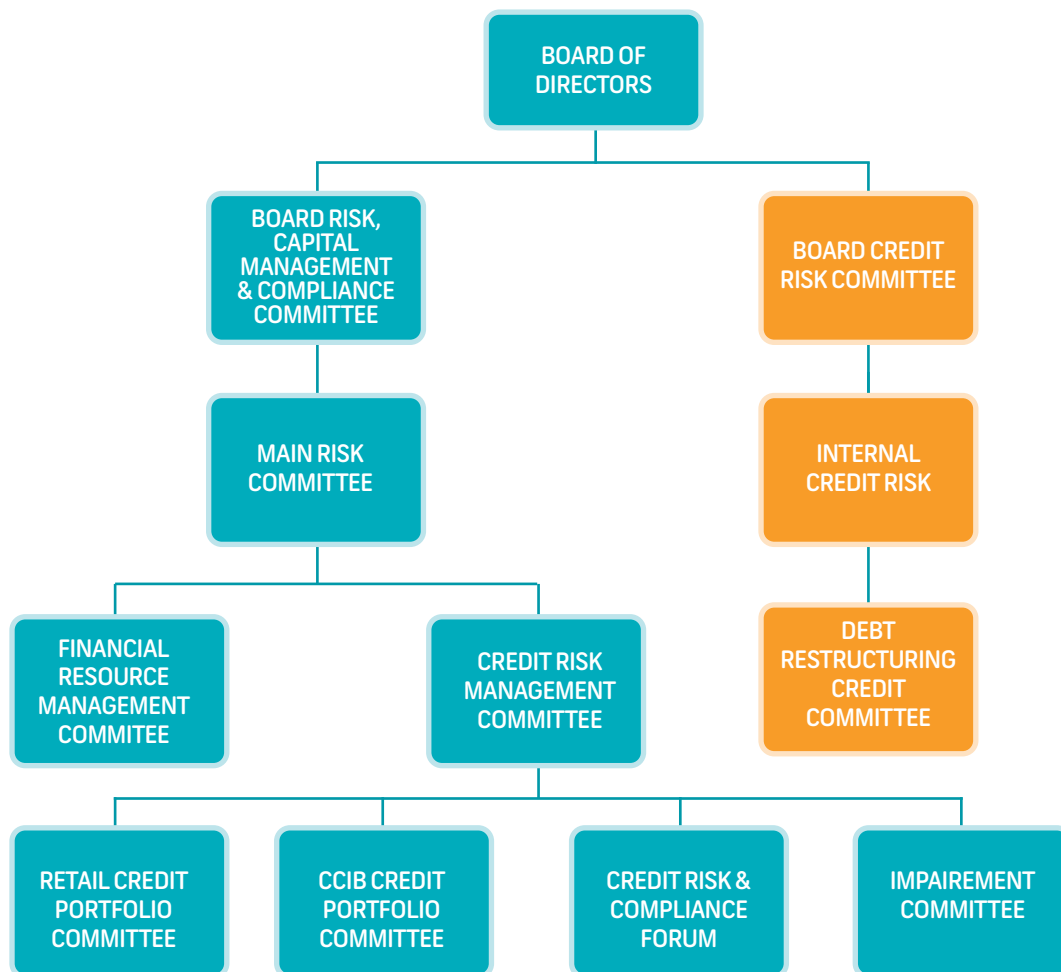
BOARD OF DIRECTORS

BOARD RISK, CAPITAL MANAGEMENT & COMPLIANCE COMMITTEE

BOARD CREDIT RISK COMMITTEE

MAIN RISK COMMITTEE

INTERNAL CREDIT RISK

FINANCIAL RESOURCE MANAGEMENT COMMITEE

CREDIT RISK MANAGEMENT COMMITTEE

DEBT RESTRUCTURING CREDIT COMMITTEE

RETAIL CREDIT PORTFOLIO COMMITTEE

CCIB CREDIT PORTFOLIO COMMITTEE

CREDIT RISK & COMPLIANCE FORUM

IMPAIREMENT COMMITTEE